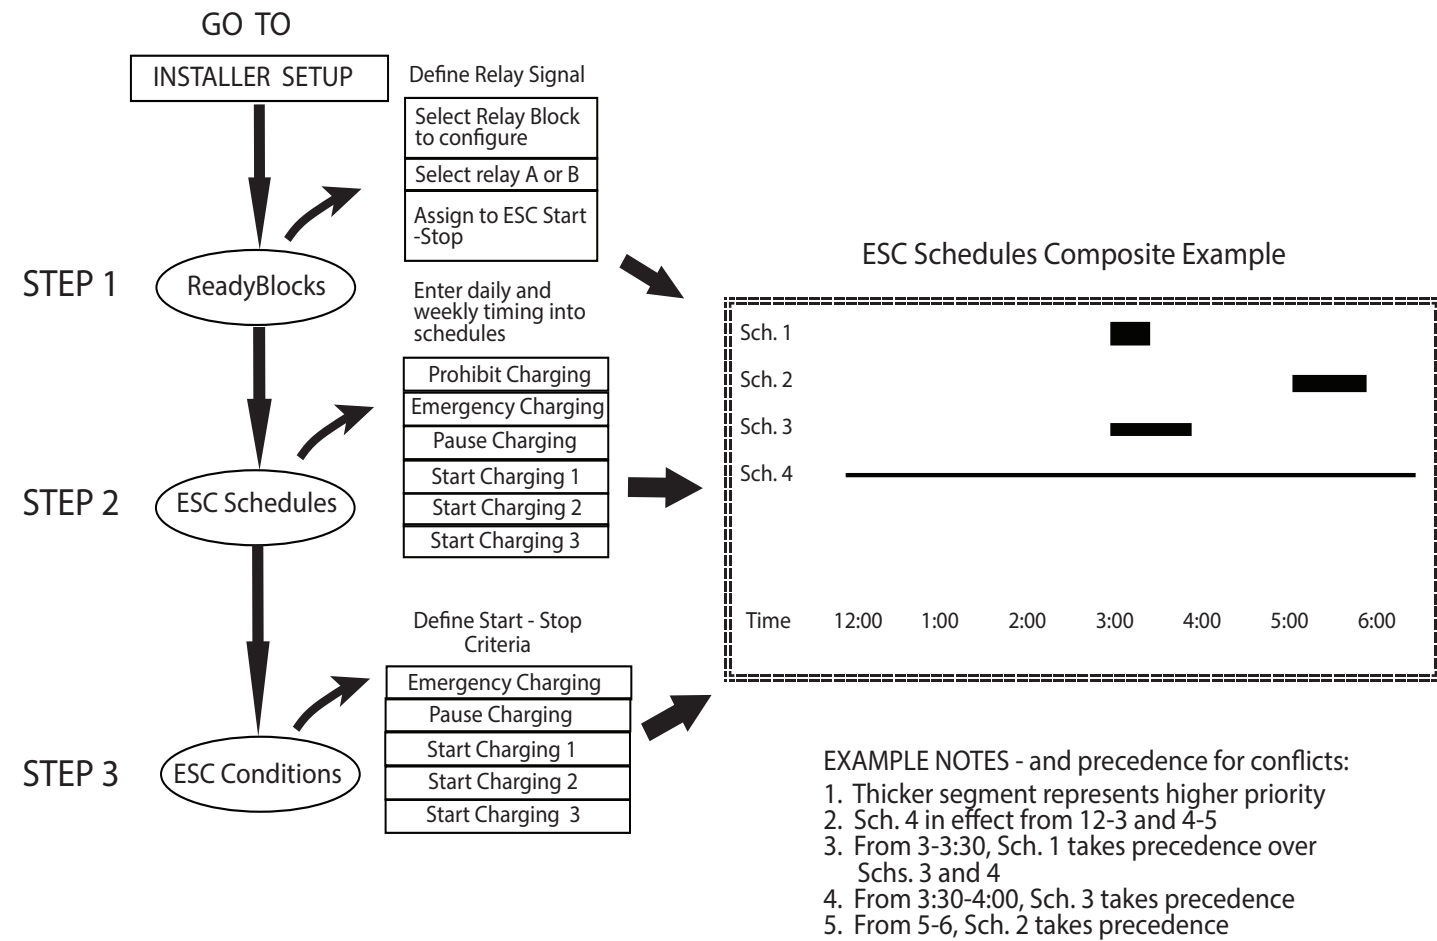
GO TO

INSTALLER SETUP

Define Relay Signal

Select Relay Block to configure

Select relay A or B

Assign to ESC Start -Stop

STEP 1

ReadyBlocks

Enter daily and weekly timing into schedules

Prohibit Charging

Emergency Charging

Pause Charging

Start Charging 1

Start Charging 2

Start Charging 3

STEP 2

ESC Schedules

Define Start - Stop Criteria

Emergency Charging

Pause Charging

Start Charging 1

Start Charging 2

Start Charging 3

STEP 3

ESC Conditions

ESC Schedules Composite Example

Sch. 1

Sch. 2

Sch. 3

Sch. 4

Time 12:00 1:00 2:00 3:00 4:00 5:00 6:00

EXAMPLE NOTES - and precedence for conflicts:
1. Thicker segment represents higher priority
2. Sch. 4 in effect from 12-3 and 4-5
3. From 3-3:30, Sch. 1 takes precedence over Schs. 3 and 4
4. From 3:30-4:00, Sch. 3 takes precedence
5. From 5-6, Sch. 2 takes precedence